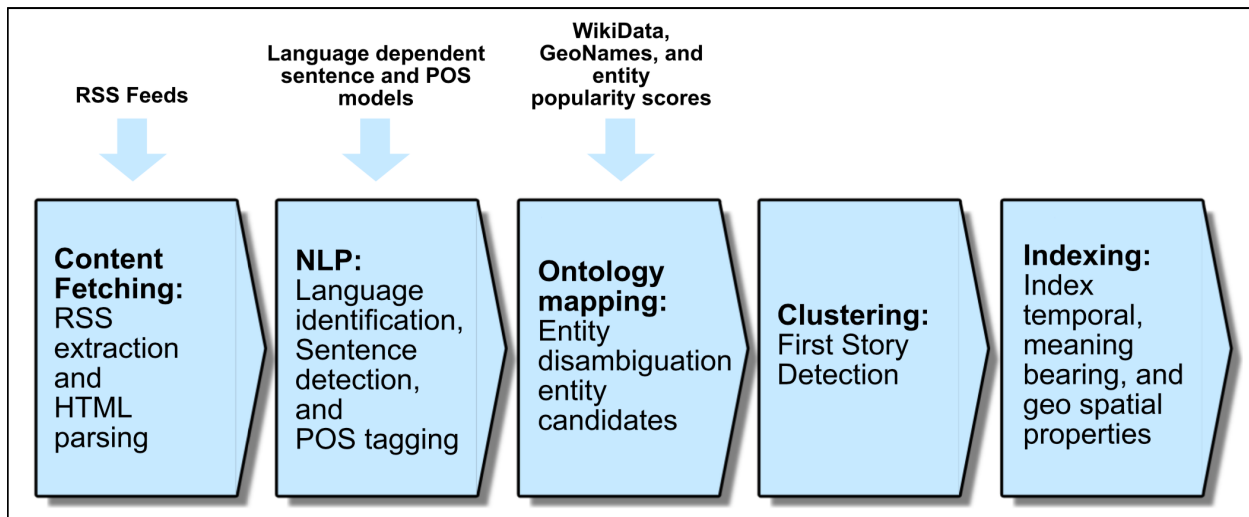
RSS Feeds

Language dependent sentence and POS models

WikiData, GeoNames, and entity popularity scores

Content Fetching: RSS extraction and HTML parsing

NLP: Language identification, Sentence detection, and POS tagging

Ontology mapping: Entity disambiguation entity candidates

Clustering: First Story Detection

Indexing: Index temporal, meaning bearing, and geo spatial properties